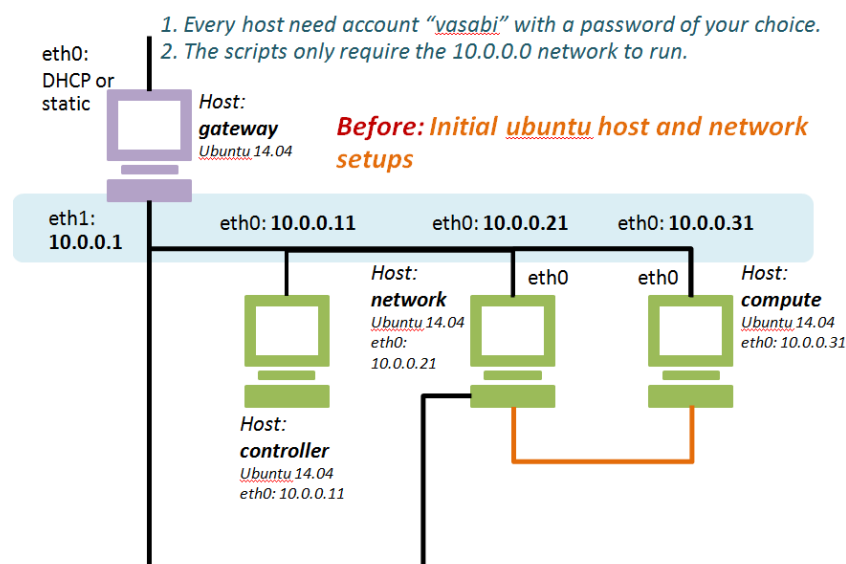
1. Every host need account "vasabi" with a password of your choice.
2. The scripts only require the 10.0.0.0 network to run.

eth0: DHCP or static

Host: gateway
Ubuntu 14.04

Before: Initial ubuntu host and network setups

eth1: 10.0.0.1

eth0: 10.0.0.11

eth0: 10.0.0.21

eth0: 10.0.0.31

Host: network
Ubuntu 14.04
eth0: 10.0.0.21

eth0

eth0

Host: compute
Ubuntu 14.04
eth0: 10.0.0.31

Host: controller
Ubuntu 14.04
eth0: 10.0.0.11